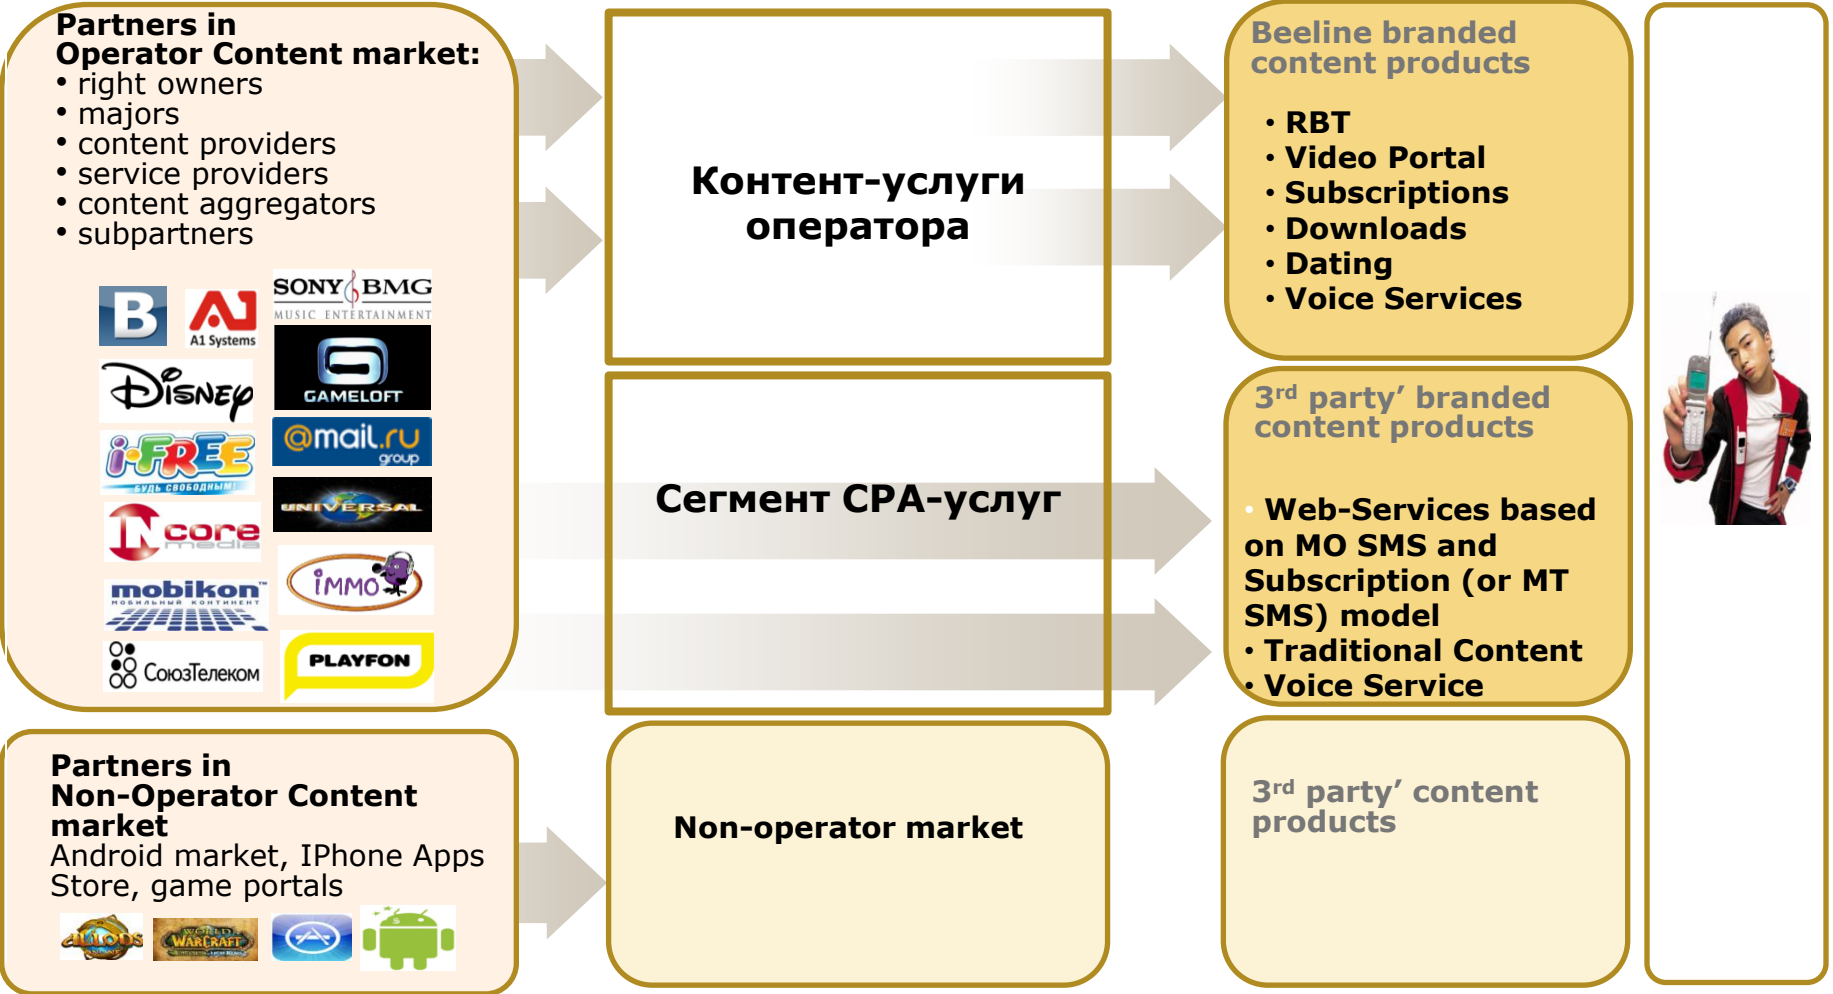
Partners in Operator Content market:
• right owners
• majors
• content providers
• service providers
• content aggregators
• subpartners

B
A1 Systems
SONY BMG MUSIC ENTERTAINMENT
Disney
GAMELOFT
i-FREE БУДЬ СВОБОДНЫМ!
@mail.ru group
UNIVERSAL
core media
mobikon МОБИЛЬНЫЙ КОНТИНЕНТ
iMMO
СоюзТелеком
PLAYFON

Контент-услуги оператора

Beeline branded content products
• RBT
• Video Portal
• Subscriptions
• Downloads
• Dating
• Voice Services

Сегмент CPA-услуг

3rd party' branded content products
• Web-Services based on MO SMS and Subscription (or MT SMS) model
• Traditional Content
• Voice Service

Partners in Non-Operator Content market
Android market, IPhone Apps Store, game portals

ALLODS
WORLD WARCRAFT

Non-operator market

3rd party' content products